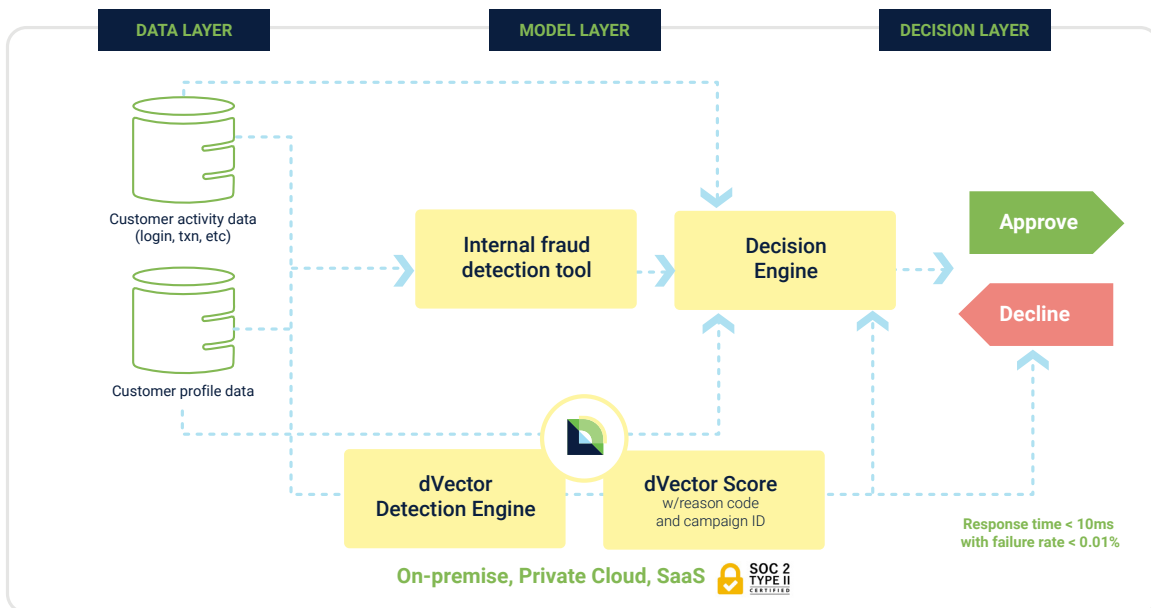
DATA LAYER

MODEL LAYER

DECISION LAYER

Customer activity data (login, txn, etc)

Customer profile data

Internal fraud detection tool

Decision Engine

Approve

Decline

dVector Detection Engine

dVector Score w/reason code and campaign ID

Response time < 10ms with failure rate < 0.01%

On-premise, Private Cloud, SaaS

SOC 2 TYPE II CERTIFIED